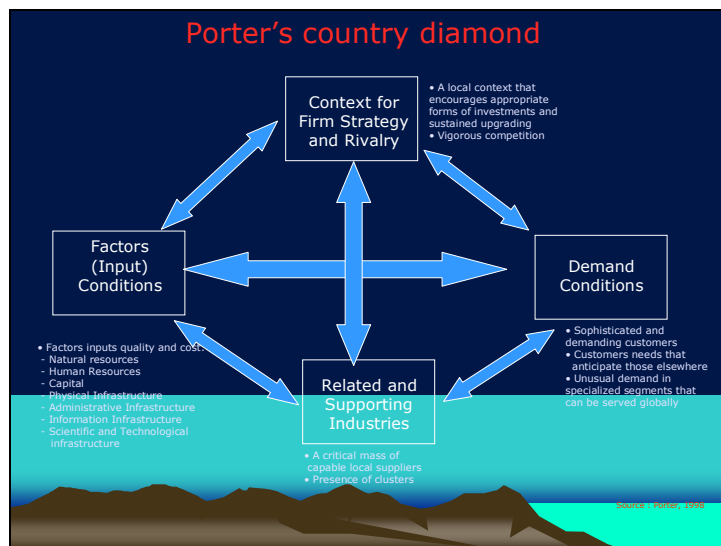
Porter's country diamond

Context for Firm Strategy and Rivalry

• A local context that encourages appropriate forms of investments and sustained upgrading
• Vigorous competition

Factors (Input) Conditions

Demand Conditions

• Factors inputs quality and cost:
- Natural resources
- Human Resources
- Capital
- Physical Infrastructure
- Administrative Infrastructure
- Information Infrastructure
- Scientific and Technological infrastructure

Related and Supporting Industries

• Sophisticated and demanding customers
• Customers needs that anticipate those elsewhere
• Unusual demand in specialized segments that can be served globally

• A critical mass of capable local suppliers
• Presence of clusters

Source : Porter, 1998